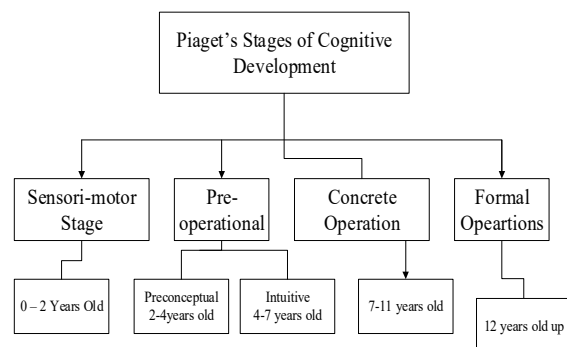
Piaget's Stages of Cognitive Development

Sensori-motor Stage

Pre-operational

Concrete Operation

Formal Opeartions

0 – 2 Years Old

Preconceptual 2-4years old

Intuitive 4-7 years old

7-11 years old

12 years old up